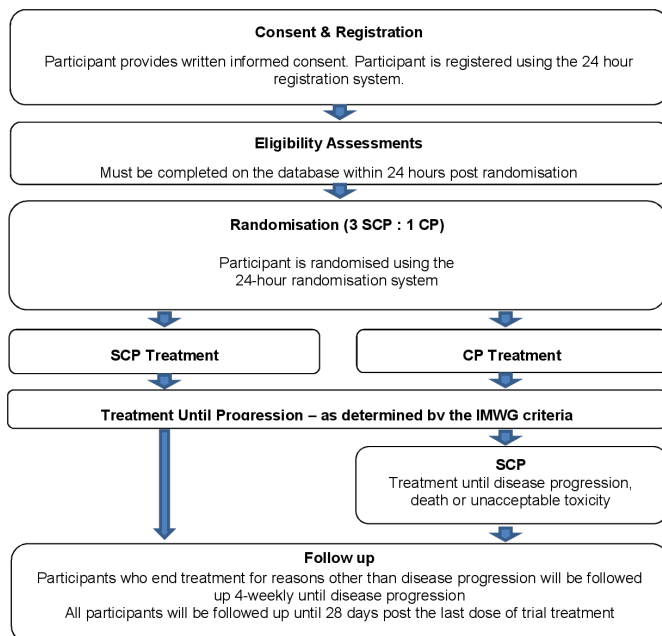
**Consent & Registration**

Participant provides written informed consent. Participant is registered using the 24 hour registration system.

**Eligibility Assessments**

Must be completed on the database within 24 hours post randomisation

**Randomisation (3 SCP : 1 CP)**

Participant is randomised using the 24-hour randomisation system

**SCP Treatment**

**CP Treatment**

**Treatment Until Progression – as determined by the IMWG criteria**

**SCP**

Treatment until disease progression, death or unacceptable toxicity

**Follow up**

Participants who end treatment for reasons other than disease progression will be followed up 4-weekly until disease progression

All participants will be followed up until 28 days post the last dose of trial treatment